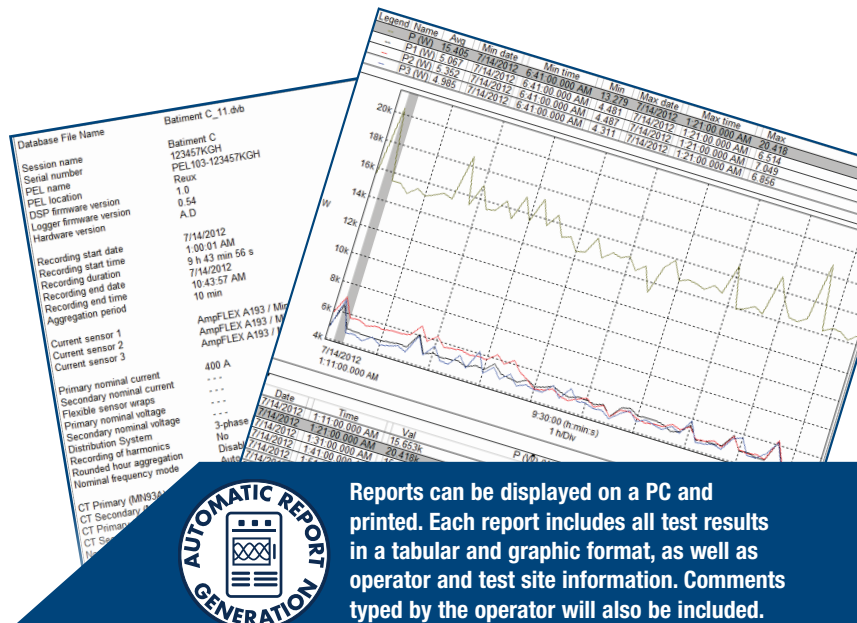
Database File Name Batiment C_11.dvb

Session name Batiment C
Serial number 123457KGH
PEL name PEL103-123457KGH
PEL location Reux
DSP firmware version 1.0
Logger firmware version 0.54
Hardware version A.D

Recording start date 7/14/2012
Recording start time 1:00:01 AM
Recording duration 9 h 43 min 56 s
Recording end date 7/14/2012
Recording end time 10:43:57 AM
Aggregation period 10 min

Current sensor 1 AmpFLEX A193 / Mi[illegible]
Current sensor 2 AmpFLEX A193 / M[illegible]
Current sensor 3 AmpFLEX A193 / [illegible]

Primary nominal current 400 A
Secondary nominal current - - -
Flexible sensor wraps - - -
Primary nominal voltage - - -
Secondary nominal voltage - - -
Distribution System 3-phase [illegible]
Recording of harmonics No
Rounded hour aggregation Disab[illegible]
Nominal frequency mode Auto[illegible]

CT Primary (MN93A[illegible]
CT Secondary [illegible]
CT Primar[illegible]
CT Se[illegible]

| Legend | Name | Avg | Min date | Min time | Min | Max date | Max time | Max |
|---|---|---|---|---|---|---|---|---|
| | P (W) | 15.405 | 7/14/2012 | 6:41:00.000 AM | 13.279 | 7/14/2012 | 1:21:00.000 AM | 20.418 |
| | P1 (W) | 5.067 | 7/14/2012 | 6:41:00.000 AM | 4.481 | 7/14/2012 | 1:21:00.000 AM | 6.514 |
| | P2 (W) | 5.352 | 7/14/2012 | 6:41:00.000 AM | 4.487 | 7/14/2012 | 1:21:00.000 AM | 7.049 |
| | P3 (W) | 4.985 | 7/14/2012 | 6:41:00.000 AM | 4.311 | 7/14/2012 | 1:21:00.000 AM | 6.856 |

20k
18k
16k
14k
W
12k
10k
8k
6k
4k
7/14/2012
1:11:00.000 AM
9:30:00 (h:min:s)
1 h/Div

| Date | Time | Val |
|---|---|---|
| 7/14/2012 | 1:11:00.000 AM | 15.653k |
| 7/14/2012 | 1:21:00.000 AM | 20.418k |
| 7/14/2012 | 1:31:00.000 AM | |
| 7/14/2012 | 1:41:00.000 AM | |
| 7/14/2012 | 1:5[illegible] | |

P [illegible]

AUTOMATIC REPORT GENERATION

Reports can be displayed on a PC and printed. Each report includes all test results in a tabular and graphic format, as well as operator and test site information. Comments typed by the operator will also be included.